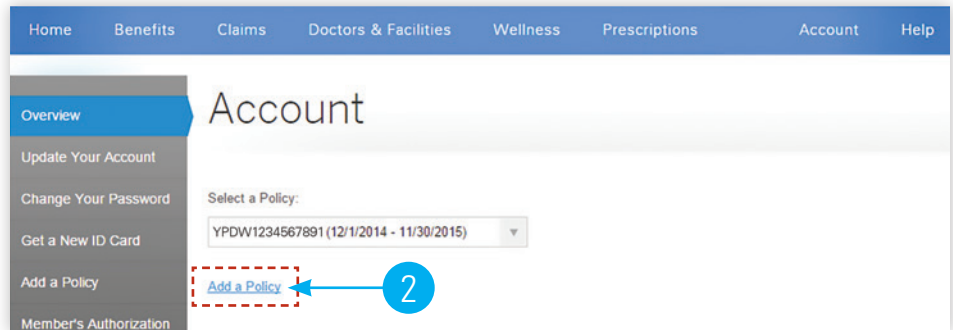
Home Benefits Claims Doctors & Facilities Wellness Prescriptions Account Help

Overview
Update Your Account
Change Your Password
Get a New ID Card
Add a Policy
Member's Authorization

Account

Select a Policy:

YPDW1234567891 (12/1/2014 - 11/30/2015)

Add a Policy

2